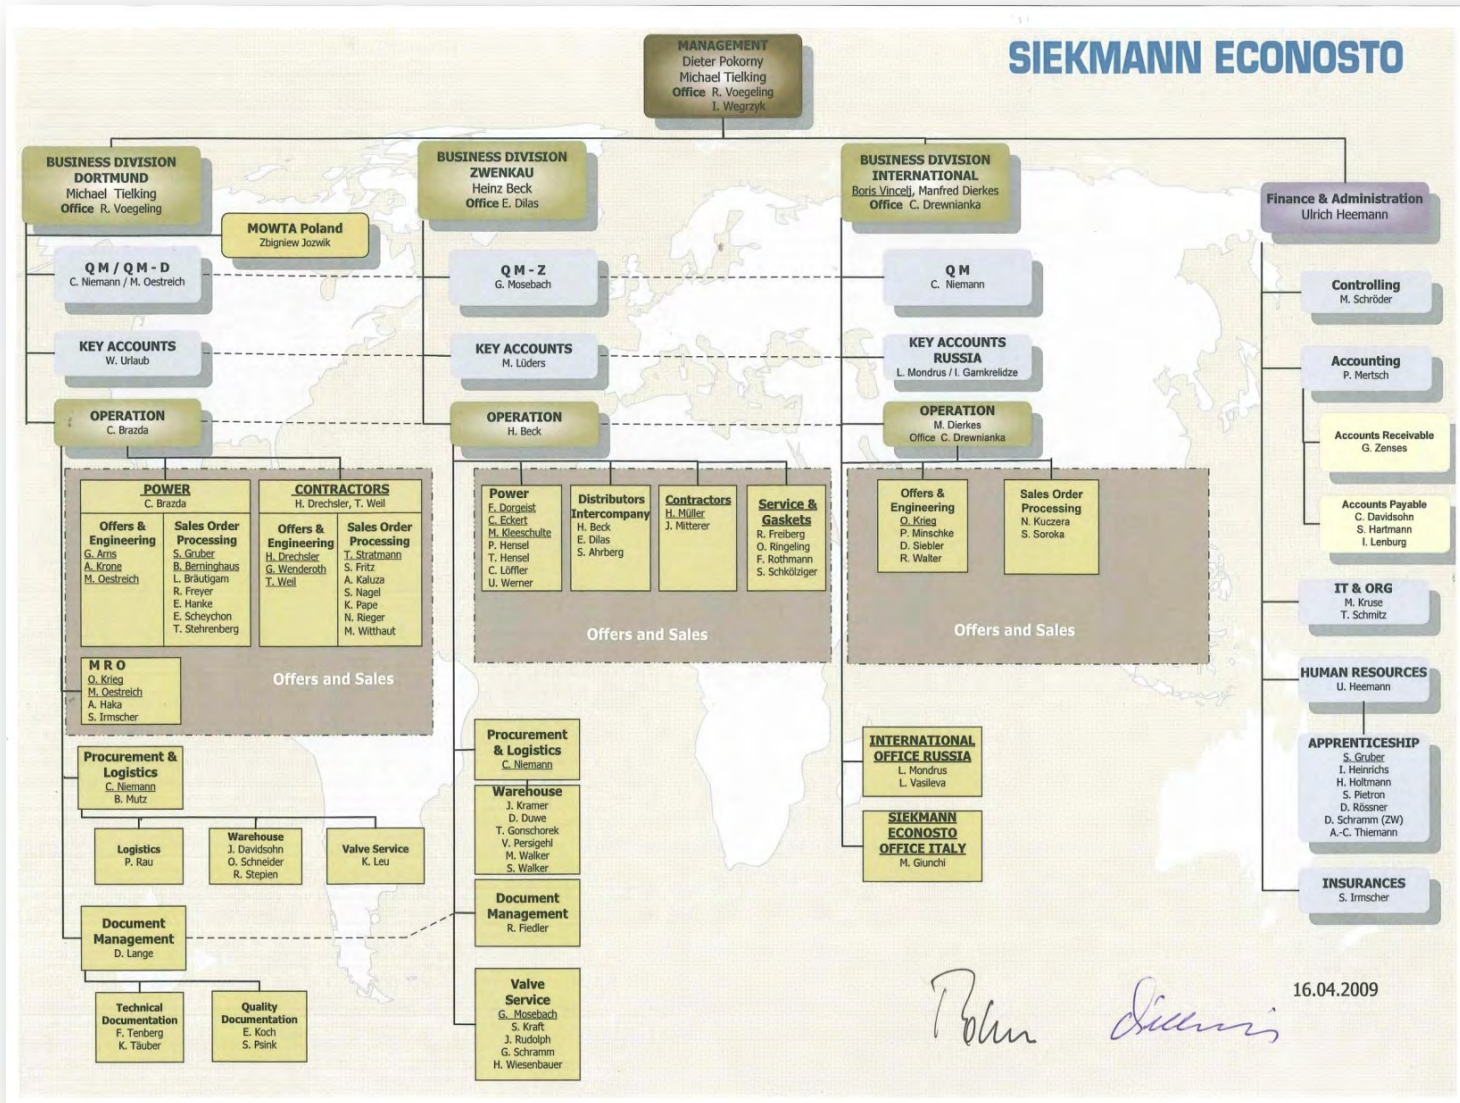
SIEKMANN ECONOSTO

MANAGEMENT
Dieter Pokorny
Michael Tielking
Office R. Voegeling
I. Wegrzyk

BUSINESS DIVISION DORTMUND
Michael Tielking
Office R. Voegeling

MOWTA Poland
Zbigniew Jozwik

BUSINESS DIVISION ZWENKAU
Heinz Beck
Office E. Dilas

BUSINESS DIVISION INTERNATIONAL
Boris Vincelj, Manfred Dierkes
Office C. Drewnianka

Finance & Administration
Ulrich Heemann

QM / QM - D
C. Niemann / M. Oestreich

QM - Z
G. Mosebach

QM
C. Niemann

Controlling
M. Schröder

KEY ACCOUNTS
W. Urlaub

KEY ACCOUNTS
M. Lüders

KEY ACCOUNTS RUSSIA
L. Mondrus / I. Gamkrelidze

Accounting
P. Mertsch

OPERATION
C. Brazda

OPERATION
H. Beck

OPERATION
M. Dierkes
Office C. Drewnianka

Accounts Receivable
G. Zenses

Accounts Payable
C. Davidsohn
S. Hartmann
I. Lenburg

POWER
C. Brazda

Offers & Engineering
G. Arns
A. Krone
M. Oestreich

Sales Order Processing
S. Gruber
B. Berninghaus
L. Bräutigam
R. Freyer
E. Hanke
E. Scheychon
T. Stehrenberg

CONTRACTORS
H. Drechsler, T. Weil

Offers & Engineering
H. Drechsler
G. Wenderoth
T. Weil

Sales Order Processing
T. Stratmann
S. Fritz
A. Kaluza
S. Nagel
K. Pape
N. Rieger
M. Witthaut

MRO
O. Krieg
M. Oestreich
A. Haka
S. Irmscher

Offers and Sales

Power
F. Dorgeist
C. Eckert
M. Kleeschulte
P. Hensel
T. Hensel
C. Löffler
U. Werner

Distributors Intercompany
H. Beck
E. Dilas
S. Ahrberg

Contractors
H. Müller
J. Mitterer

Service & Gaskets
R. Freiberg
O. Ringeling
F. Rothmann
S. Schkölziger

Offers and Sales

Offers & Engineering
O. Krieg
P. Minschke
D. Siebler
R. Walter

Sales Order Processing
N. Kuczera
S. Soroka

Offers and Sales

IT & ORG
M. Kruse
T. Schmitz

HUMAN RESOURCES
U. Heemann

APPRENTICESHIP
S. Gruber
I. Heinrichs
H. Holtmann
S. Pietron
D. Rössner
D. Schramm (ZW)
A.-C. Thiemann

INSURANCES
S. Irmscher

Procurement & Logistics
C. Niemann
B. Mutz

Logistics
P. Rau

Warehouse
J. Davidsohn
O. Schneider
R. Stepien

Valve Service
K. Leu

Document Management
D. Lange

Technical Documentation
F. Tenberg
K. Täuber

Quality Documentation
E. Koch
S. Psink

Procurement & Logistics
C. Niemann

Warehouse
J. Kramer
D. Duwe
T. Gonschorek
V. Persigehl
M. Walker
S. Walker

Document Management
R. Fiedler

Valve Service
G. Mosebach
S. Kraft
J. Rudolph
G. Schramm
H. Wiesenbauer

INTERNATIONAL OFFICE RUSSIA
L. Mondrus
L. Vasileva

SIEKMANN ECONOSTO OFFICE ITALY
M. Giunchi

16.04.2009